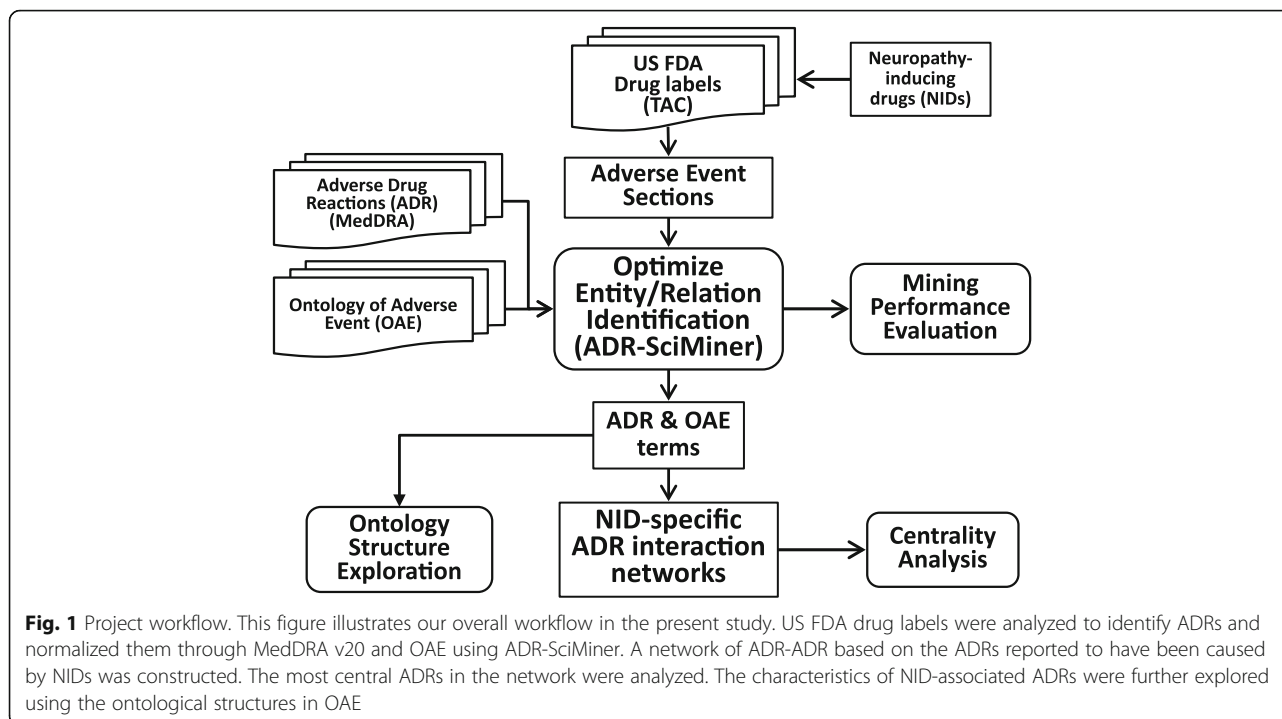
US FDA Drug labels (TAC)

Neuropathy-inducing drugs (NIDs)

Adverse Event Sections

Adverse Drug Reactions (ADR) (MedDRA)

Ontology of Adverse Event (OAE)

Optimize Entity/Relation Identification (ADR-SciMiner)

Mining Performance Evaluation

ADR & OAE terms

Ontology Structure Exploration

NID-specific ADR interaction networks

Centrality Analysis

**Fig. 1** Project workflow. This figure illustrates our overall workflow in the present study. US FDA drug labels were analyzed to identify ADRs and normalized them through MedDRA v20 and OAE using ADR-SciMiner. A network of ADR-ADR based on the ADRs reported to have been caused by NIDs was constructed. The most central ADRs in the network were analyzed. The characteristics of NID-associated ADRs were further explored using the ontological structures in OAE